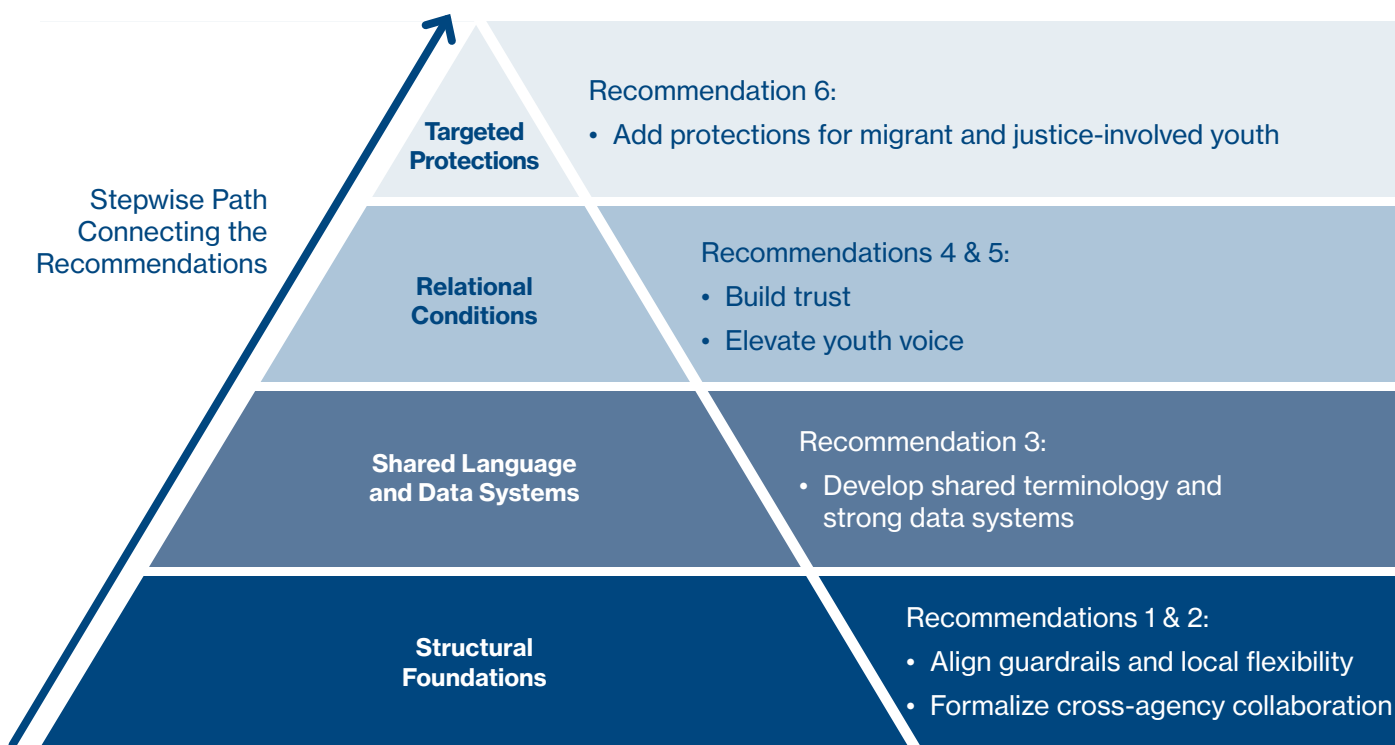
Stepwise Path Connecting the Recommendations

Targeted Protections

Recommendation 6:
• Add protections for migrant and justice-involved youth

Relational Conditions

Recommendations 4 & 5:
• Build trust
• Elevate youth voice

Shared Language and Data Systems

Recommendation 3:
• Develop shared terminology and strong data systems

Structural Foundations

Recommendations 1 & 2:
• Align guardrails and local flexibility
• Formalize cross-agency collaboration